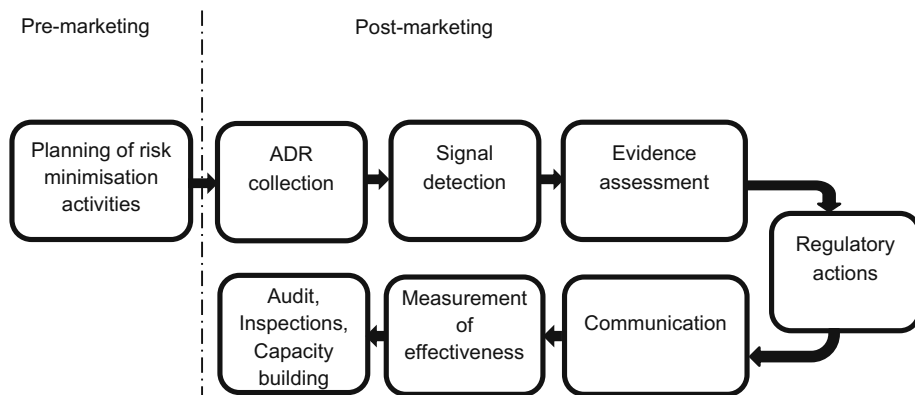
Pre-marketing

Post-marketing

Planning of risk minimisation activities

ADR collection

Signal detection

Evidence assessment

Regulatory actions

Communication

Measurement of effectiveness

Audit, Inspections, Capacity building